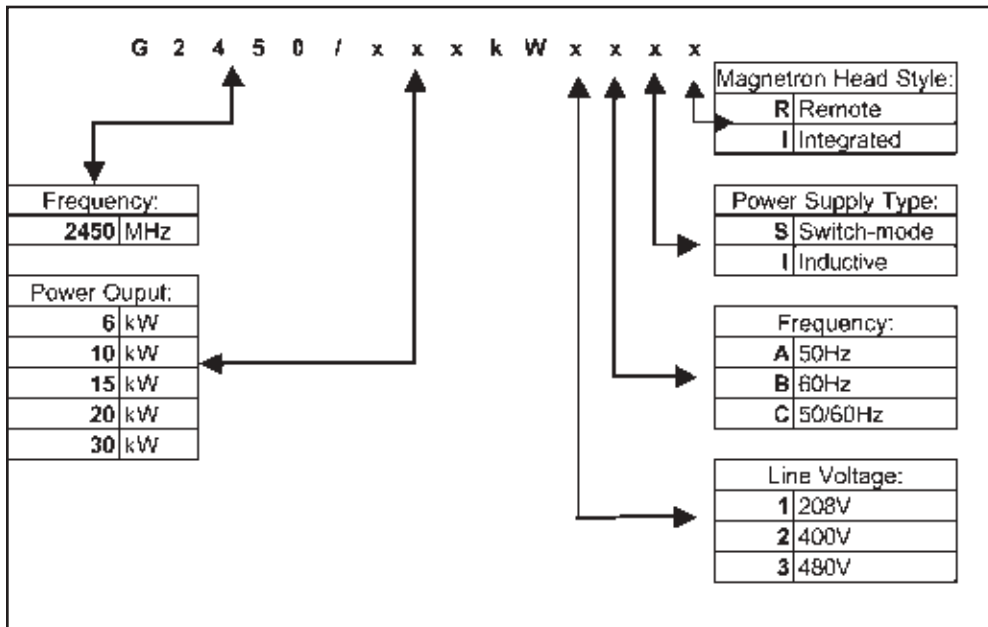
G 2 4 5 0 / x x x k W x x x x

| Magnetron Head Style: | |
|---|---|
| **R** | Remote |
| **I** | Integrated |

| Frequency: | |
|---|---|
| **2450** | MHz |

| Power Supply Type: | |
|---|---|
| **S** | Switch-mode |
| **I** | Inductive |

| Power Ouput: | |
|---|---|
| **6** | kW |
| **10** | kW |
| **15** | kW |
| **20** | kW |
| **30** | kW |

| Frequency: | |
|---|---|
| **A** | 50Hz |
| **B** | 60Hz |
| **C** | 50/60Hz |

| Line Voltage: | |
|---|---|
| **1** | 208V |
| **2** | 400V |
| **3** | 480V |